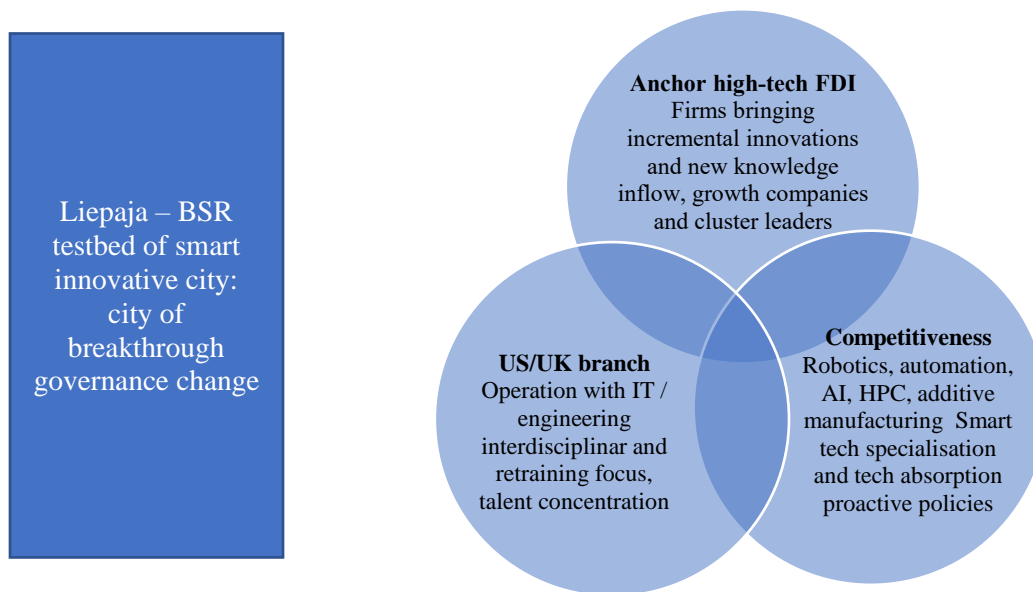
Liepaja – BSR testbed of smart innovative city: city of breakthrough governance change

**Anchor high-tech FDI**
Firms bringing incremental innovations and new knowledge inflow, growth companies and cluster leaders

**US/UK branch**
Operation with IT / engineering interdisciplinar and retraining focus, talent concentration

**Competitiveness**
Robotics, automation, AI, HPC, additive manufacturing Smart tech specialisation and tech absorption proactive policies